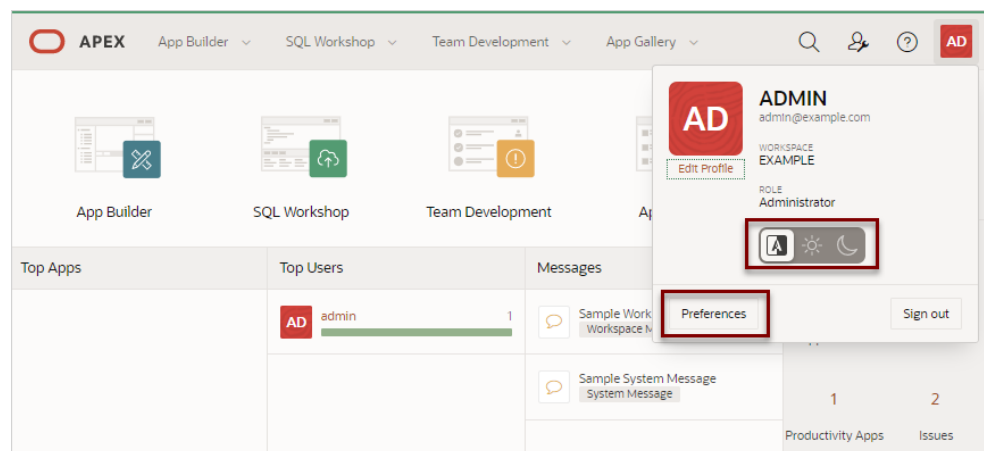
APEX App Builder SQL Workshop Team Development App Gallery AD

App Builder SQL Workshop Team Development Ap

Top Apps

Top Users

AD admin 1

Messages

Sample Work
Workspace M

Sample System Message
System Message

AD
Edit Profile

ADMIN
admin@example.com

WORKSPACE
EXAMPLE

ROLE
Administrator

Preferences

Sign out

1
Productivity Apps

2
Issues